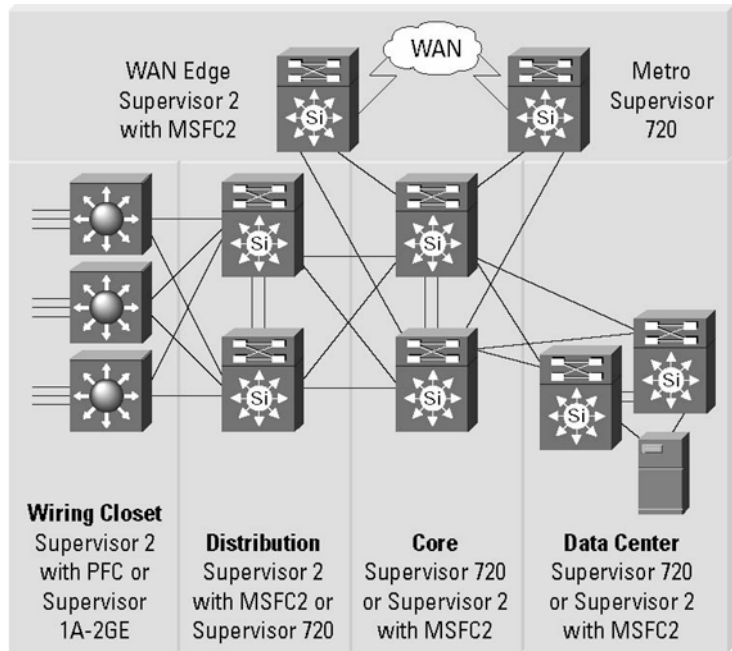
WAN

WAN Edge Supervisor 2 with MSFC2

Metro Supervisor 720

Si Si Si Si Si Si Si Si

**Wiring Closet**
Supervisor 2 with PFC or Supervisor 1A-2GE

**Distribution**
Supervisor 2 with MSFC2 or Supervisor 720

**Core**
Supervisor 720 or Supervisor 2 with MSFC2

**Data Center**
Supervisor 720 or Supervisor 2 with MSFC2